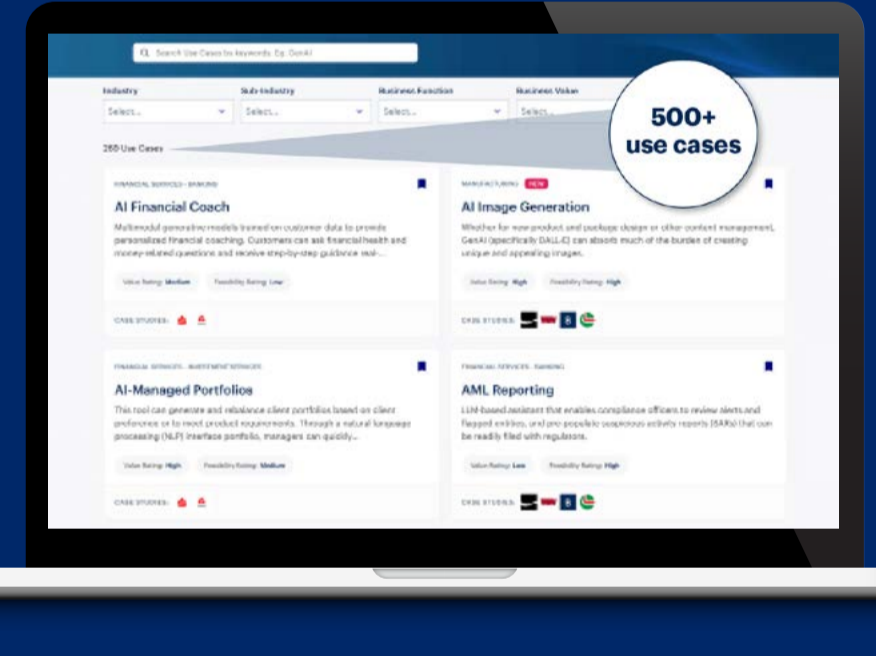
Search Use Cases by keywords. Eg. GenAI

Industry
Select...

Sub-Industry
Select...

Business Function
Select...

Business Value
Select...

500+ use cases

250 Use Cases

FINANCIAL SERVICES - BANKING

AI Financial Coach

Multimodal generative models trained on customer data to provide personalized financial coaching. Customers can ask financial health and money-related questions and receive step-by-step guidance real-...

Value Rating: Medium

Feasibility Rating: Low

CASE STUDIES:

MANUFACTURING NEW

AI Image Generation

Whether for new product and package design or other content management, GenAI (specifically DALL-E) can absorb much of the burden of creating unique and appealing images.

Value Rating: High

Feasibility Rating: High

CASE STUDIES:

FINANCIAL SERVICES - INVESTMENT SERVICES

AI-Managed Portfolios

This tool can generate and rebalance client portfolios based on client preference or to meet product requirements. Through a natural language processing (NLP) interface portfolio, managers can quickly...

Value Rating: High

Feasibility Rating: Medium

CASE STUDIES:

FINANCIAL SERVICES - BANKING

AML Reporting

LLM-based assistant that enables compliance officers to review alerts and flagged entities, and pre-populate suspicious activity reports (SARs) that can be readily filed with regulators.

Value Rating: Low

Feasibility Rating: High

CASE STUDIES: